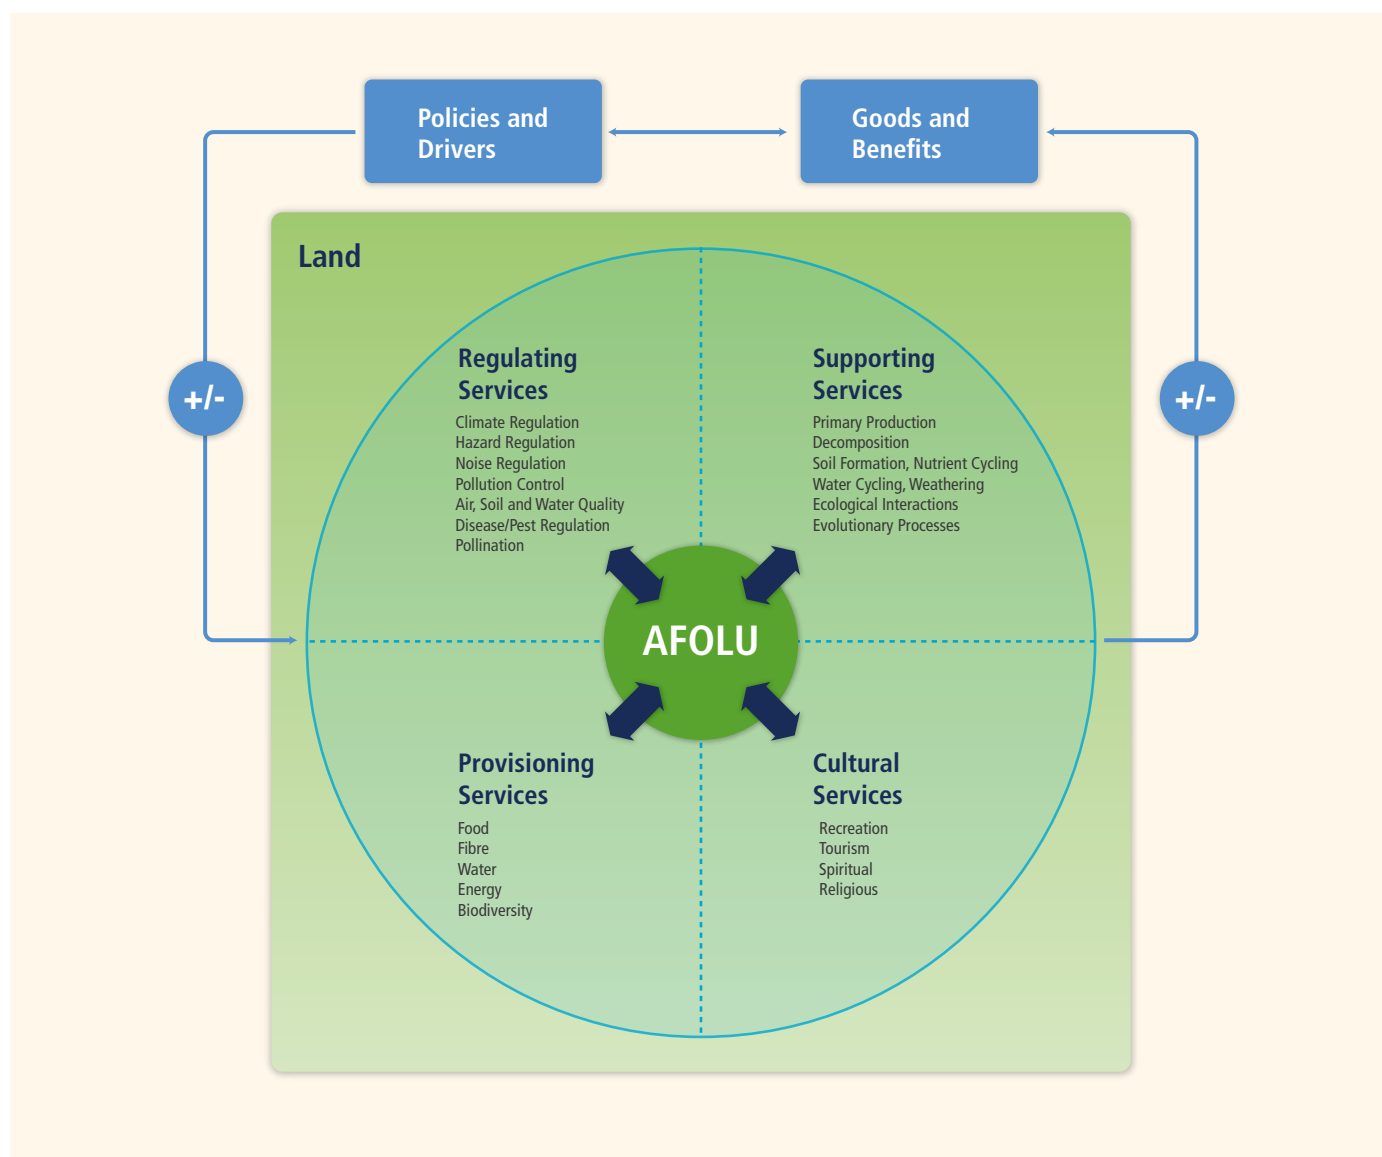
Policies and Drivers

Goods and Benefits

+/-

+/-

Land

Regulating Services

Climate Regulation
Hazard Regulation
Noise Regulation
Pollution Control
Air, Soil and Water Quality
Disease/Pest Regulation
Pollination

Supporting Services

Primary Production
Decomposition
Soil Formation, Nutrient Cycling
Water Cycling, Weathering
Ecological Interactions
Evolutionary Processes

AFOLU

Provisioning Services

Food
Fibre
Water
Energy
Biodiversity

Cultural Services

Recreation
Tourism
Spiritual
Religious